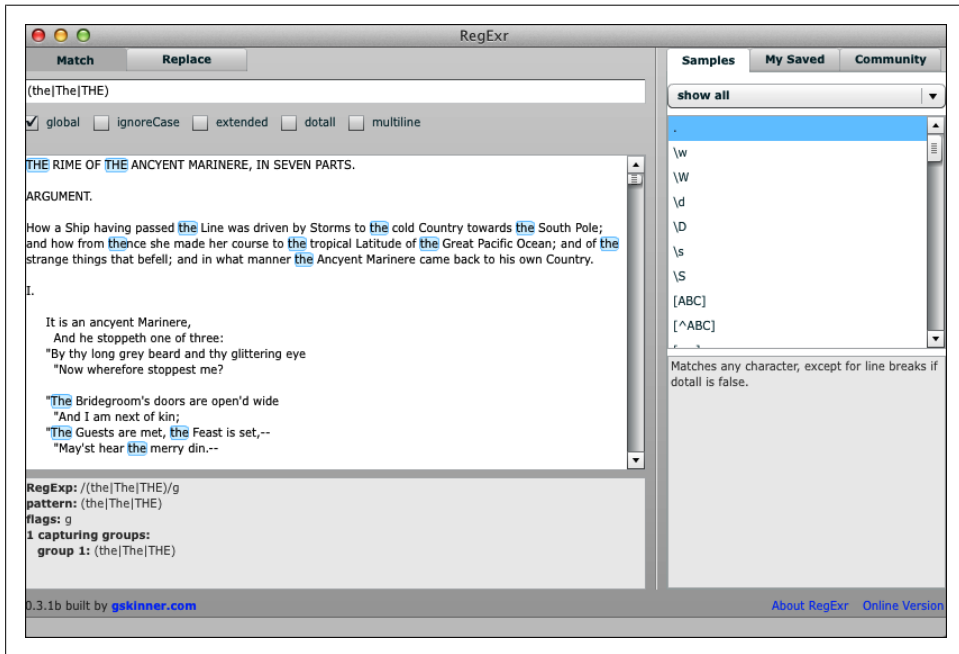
RegExr

Match | Replace

(the|The|THE)

global ignoreCase extended dotall multiline

THE RIME OF THE ANCYENT MARINERE, IN SEVEN PARTS.

ARGUMENT.

How a Ship having passed the Line was driven by Storms to the cold Country towards the South Pole; and how from thence she made her course to the tropical Latitude of the Great Pacific Ocean; and of the strange things that befell; and in what manner the Ancyent Marinere came back to his own Country.

I.

It is an ancyent Marinere,
And he stoppeth one of three:
"By thy long grey beard and thy glittering eye
"Now wherefore stoppest me?

"The Bridegroom's doors are open'd wide
"And I am next of kin;
"The Guests are met, the Feast is set,--
"May'st hear the merry din.--

RegExp: /(the|The|THE)/g
pattern: (the|The|THE)
flags: g
1 capturing groups:
group 1: (the|The|THE)

Samples | My Saved | Community

show all

.
\w
\W
\d
\D
\s
\S
[ABC]
[^ABC]

Matches any character, except for line breaks if dotall is false.

0.3.1b built by gskinner.com

About RegExr Online Version